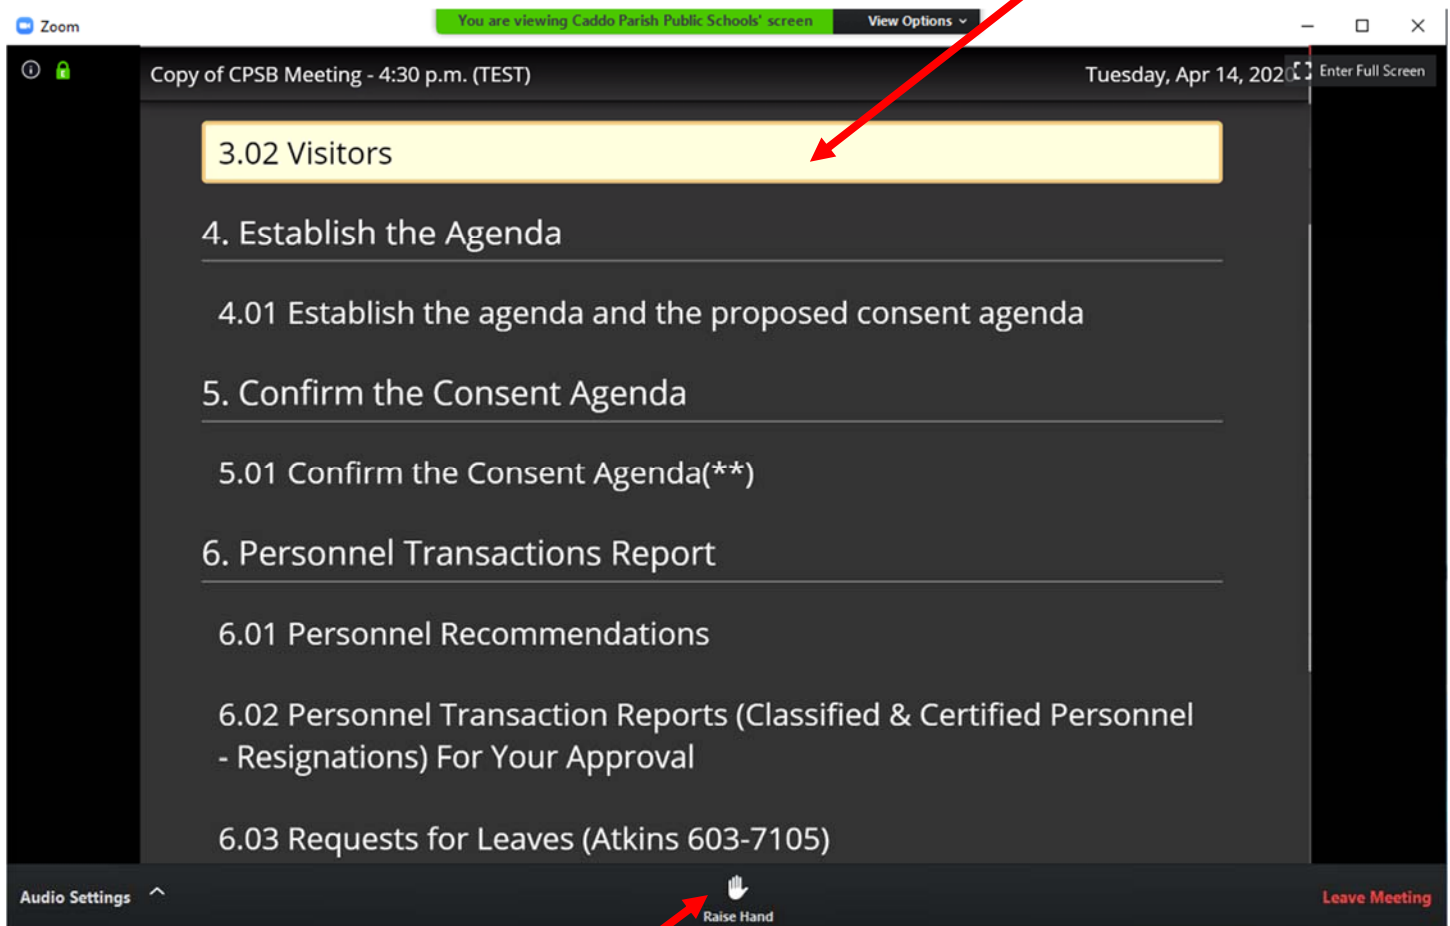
Zoom

You are viewing Caddo Parish Public Schools' screen

View Options

Copy of CPSB Meeting - 4:30 p.m. (TEST)

Tuesday, Apr 14, 202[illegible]

Enter Full Screen

3.02 Visitors

4. Establish the Agenda

4.01 Establish the agenda and the proposed consent agenda

5. Confirm the Consent Agenda

5.01 Confirm the Consent Agenda(**)

6. Personnel Transactions Report

6.01 Personnel Recommendations

6.02 Personnel Transaction Reports (Classified & Certified Personnel - Resignations) For Your Approval

6.03 Requests for Leaves (Atkins 603-7105)

Audio Settings

Raise Hand

Leave Meeting